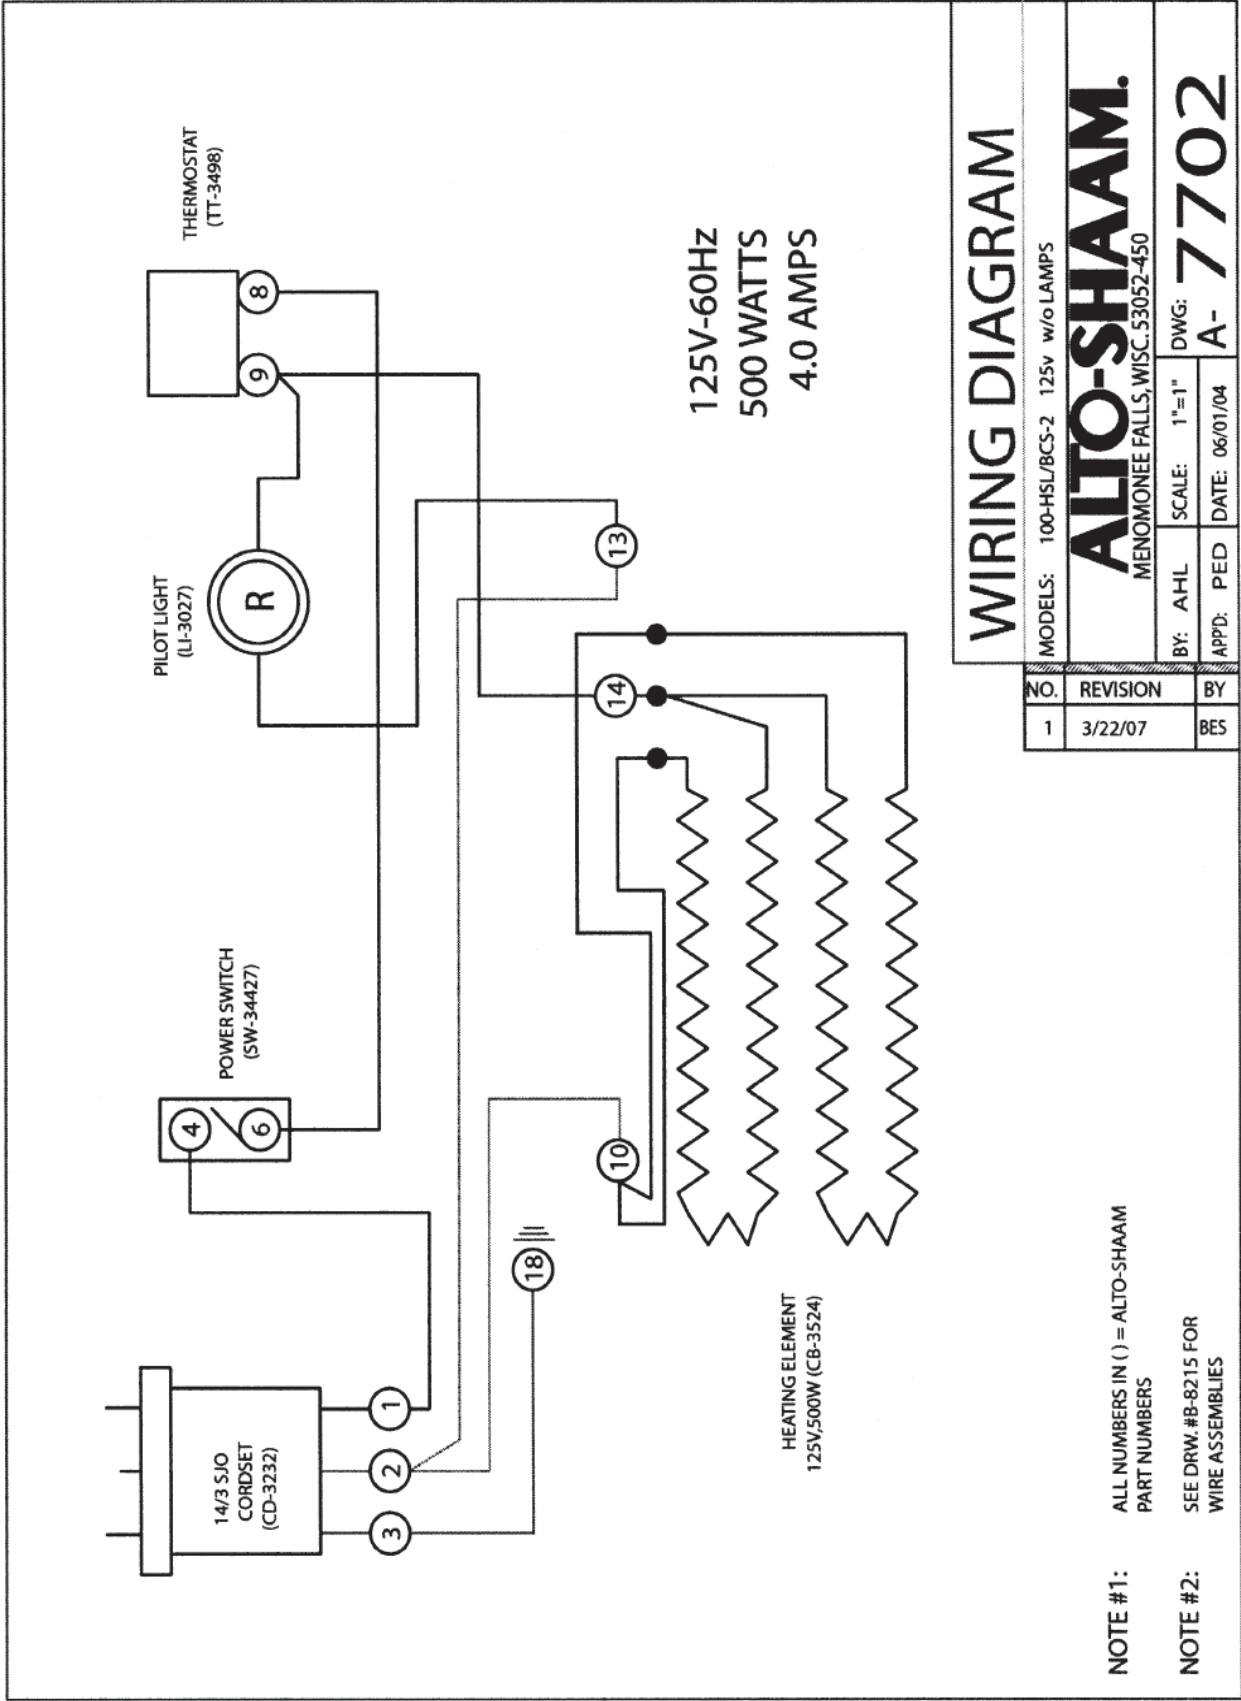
WIRING DIAGRAM

MODELS: 100-HSL/BCS-2 125v w/o LAMPS

ALTO-SHAAM.
MENOMONEE FALLS, WISC. 53052-450

| BY: AHL | SCALE: 1"=1" | DWG: |
|---|---|---|
| APP'D: PED | DATE: 06/01/04 | A- 7702 |

| NO. | REVISION | BY |
|---|---|---|
| 1 | 3/22/07 | BES |

125V-60Hz
500 WATTS
4.0 AMPS

THERMOSTAT
(TT-3498)

8
9

PILOT LIGHT
(LI-3027)

R

13

14

POWER SWITCH
(SW-34427)

4
6

10

18

14/3 SJO
CORDSET
(CD-3232)

1
2
3

HEATING ELEMENT
125V,500W (CB-3524)

NOTE #1: ALL NUMBERS IN ( ) = ALTO-SHAAM PART NUMBERS

NOTE #2: SEE DRW. #B-8215 FOR WIRE ASSEMBLIES